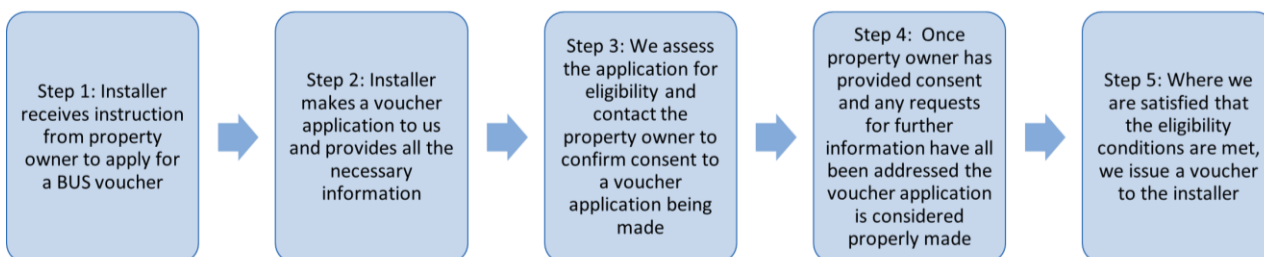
Step 1: Installer receives instruction from property owner to apply for a BUS voucher

Step 2: Installer makes a voucher application to us and provides all the necessary information

Step 3: We assess the application for eligibility and contact the property owner to confirm consent to a voucher application being made

Step 4: Once property owner has provided consent and any requests for further information have all been addressed the voucher application is considered properly made

Step 5: Where we are satisfied that the eligibility conditions are met, we issue a voucher to the installer